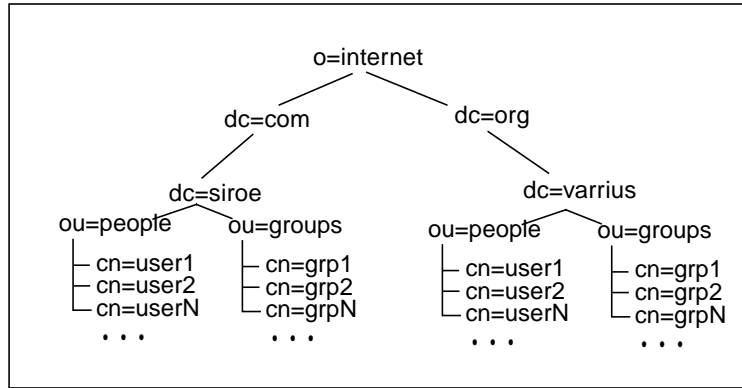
o=internet

dc=com

dc=org

dc=siroe

dc=varrius

ou=people

ou=groups

cn=user1
cn=user2
cn=userN
. . .

cn=grp1
cn=grp2
cn=grpN
. . .

ou=people

ou=groups

cn=user1
cn=user2
cn=userN
. . .

cn=grp1
cn=grp2
cn=grpN
. . .